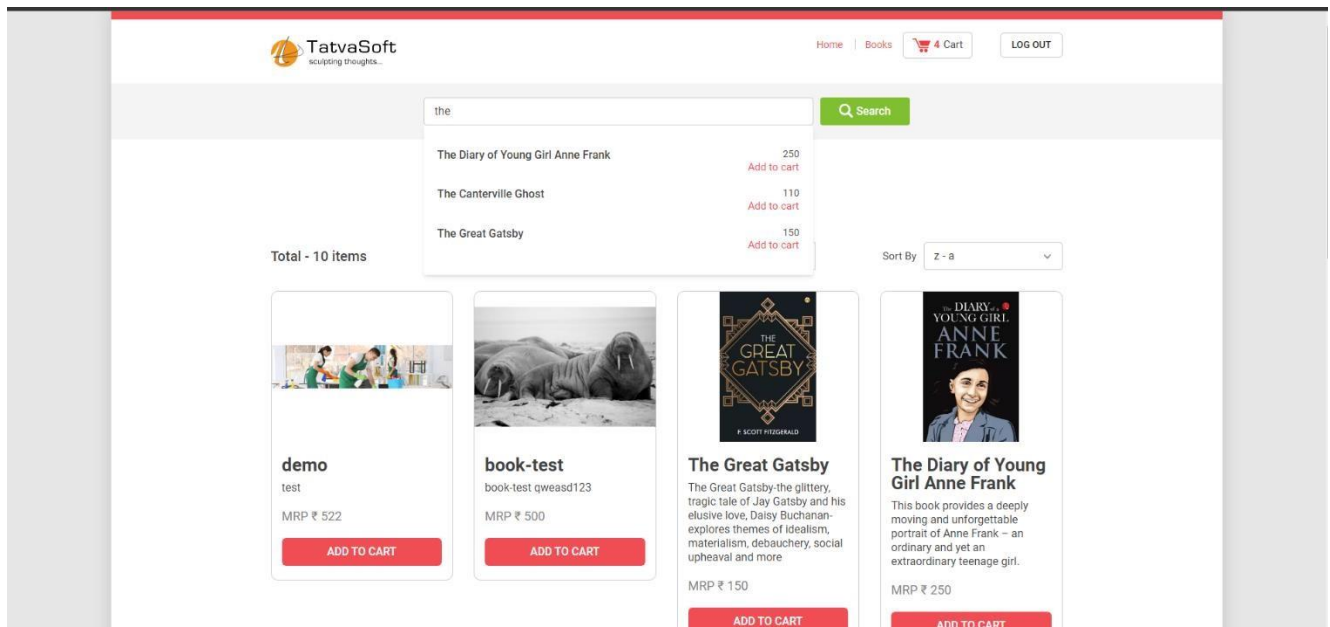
TatvaSoft
sculpting thoughts...

Home | Books | 4 Cart | LOG OUT

the

Search

The Diary of Young Girl Anne Frank 250 Add to cart

The Canterville Ghost 110 Add to cart

The Great Gatsby 150 Add to cart

Total - 10 items

Sort By z - a

demo
test
MRP ₹ 522
ADD TO CART

book-test
book-test qweasd123
MRP ₹ 500
ADD TO CART

THE GREAT GATSBY
F. SCOTT FITZGERALD

The Great Gatsby
The Great Gatsby-the glittery, tragic tale of Jay Gatsby and his elusive love, Daisy Buchanan-explores themes of idealism, materialism, debauchery, social upheaval and more
MRP ₹ 150
ADD TO CART

The DIARY of a YOUNG GIRL ANNE FRANK

The Diary of Young Girl Anne Frank
This book provides a deeply moving and unforgettable portrait of Anne Frank – an ordinary and yet an extraordinary teenage girl.
MRP ₹ 250
ADD TO CART